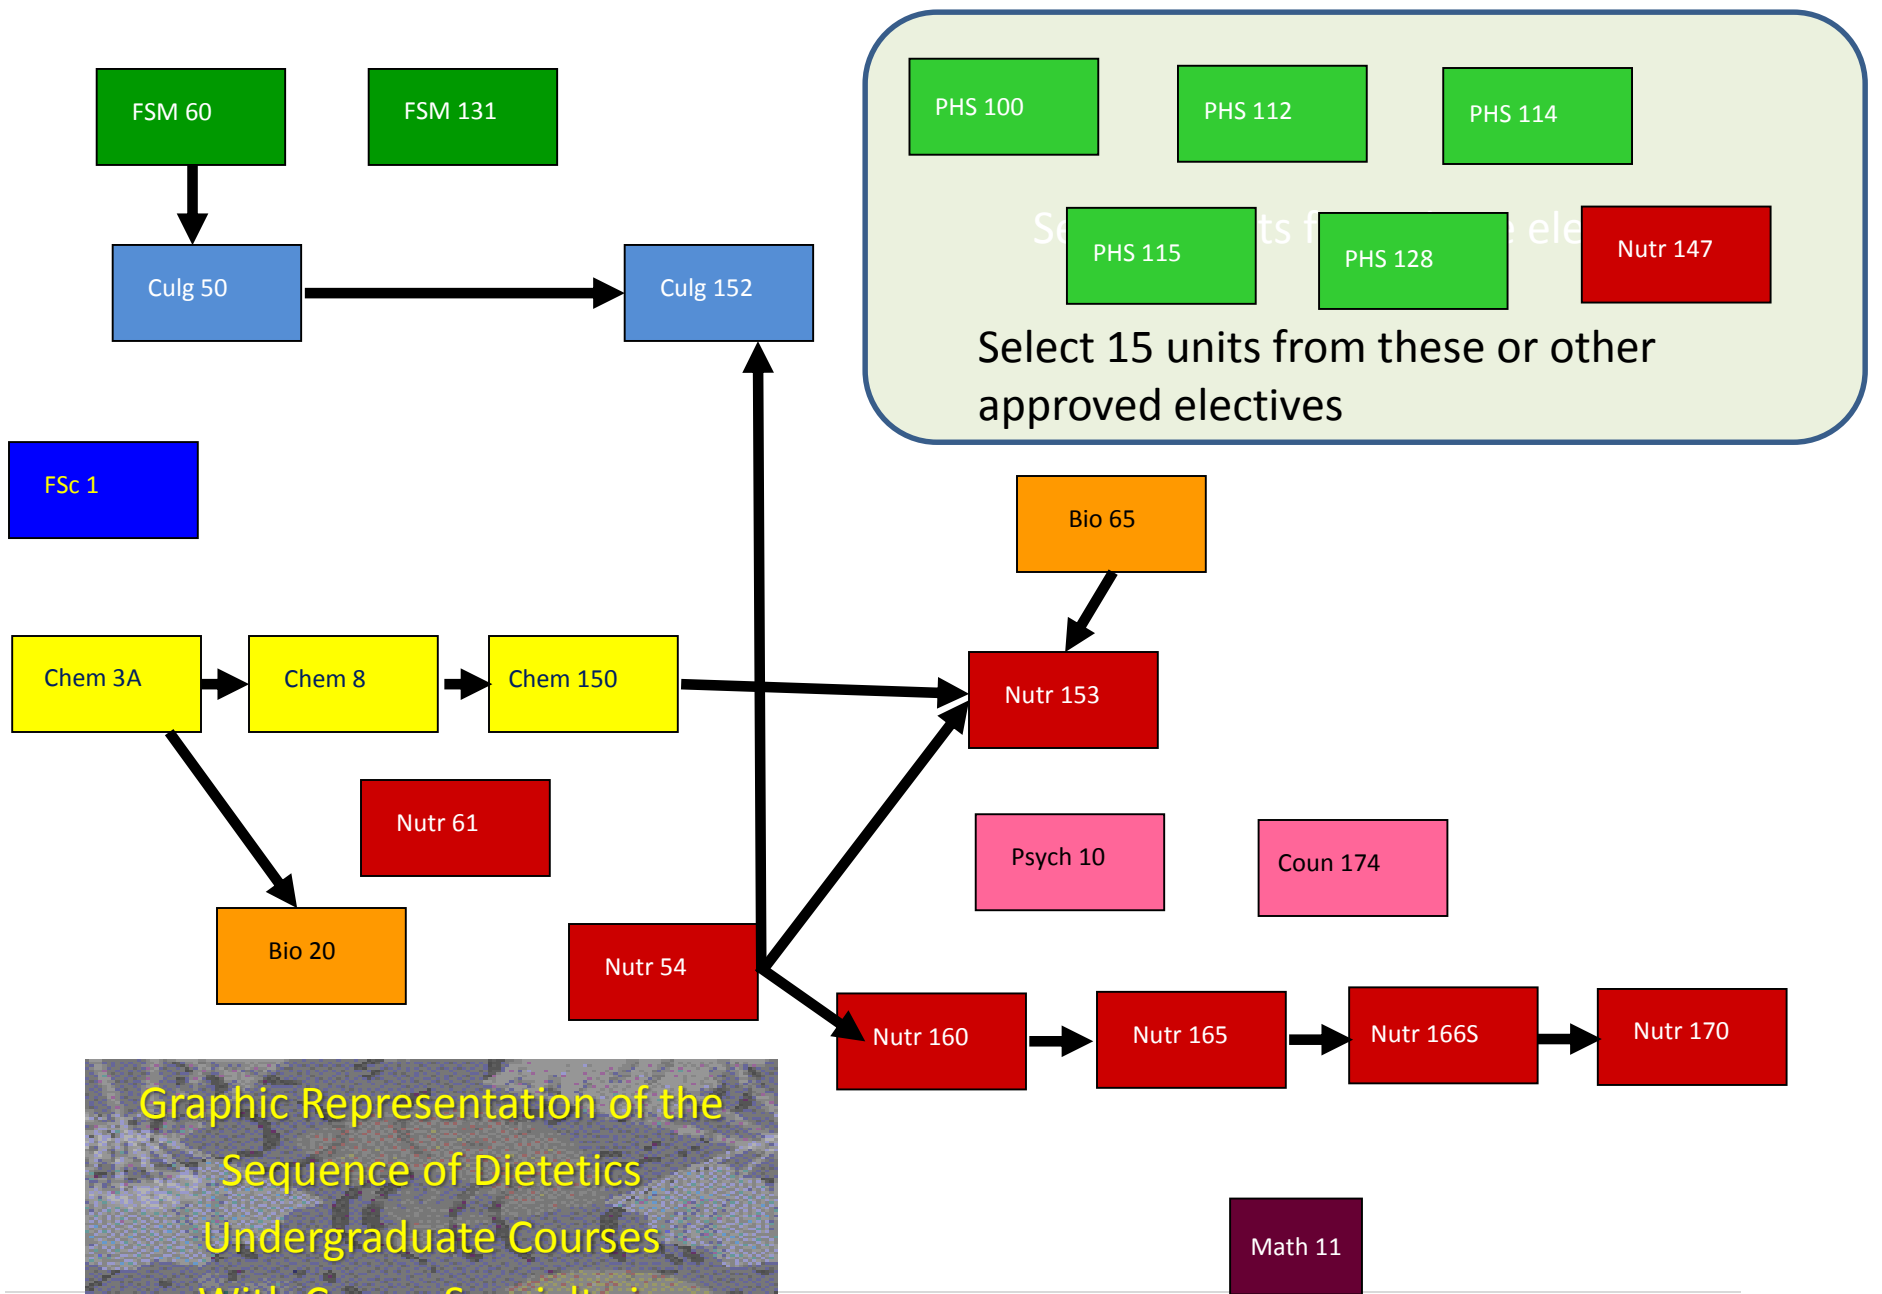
FSM 60

FSM 131

PHS 100

PHS 112

PHS 114

Se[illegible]ts f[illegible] ele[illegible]

PHS 115

PHS 128

Nutr 147

Select 15 units from these or other approved electives

Culg 50

Culg 152

FSc 1

Bio 65

Chem 3A

Chem 8

Chem 150

Nutr 153

Nutr 61

Psych 10

Coun 174

Bio 20

Nutr 54

Nutr 160

Nutr 165

Nutr 166S

Nutr 170

Graphic Representation of the Sequence of Dietetics Undergraduate Courses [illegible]

Math 11